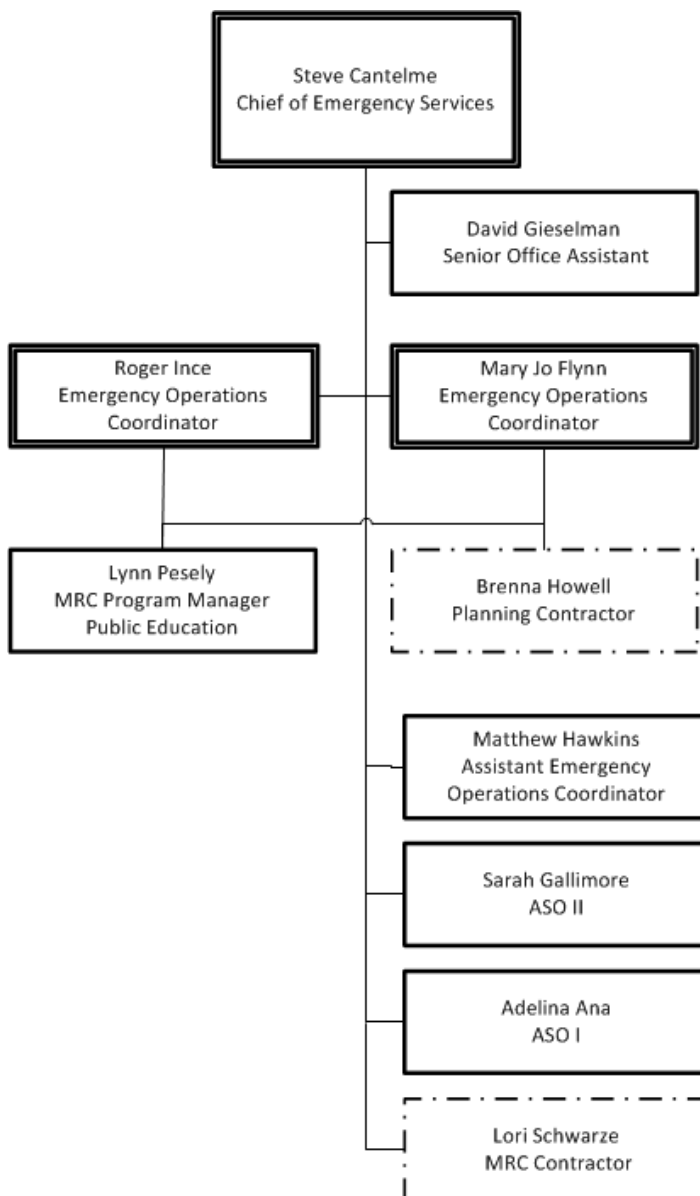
Steve Cantelme
Chief of Emergency Services

David Gieselman
Senior Office Assistant

Roger Ince
Emergency Operations Coordinator

Mary Jo Flynn
Emergency Operations Coordinator

Lynn Pesely
MRC Program Manager
Public Education

Brenna Howell
Planning Contractor

Matthew Hawkins
Assistant Emergency Operations Coordinator

Sarah Gallimore
ASO II

Adelina Ana
ASO I

Lori Schwarze
MRC Contractor